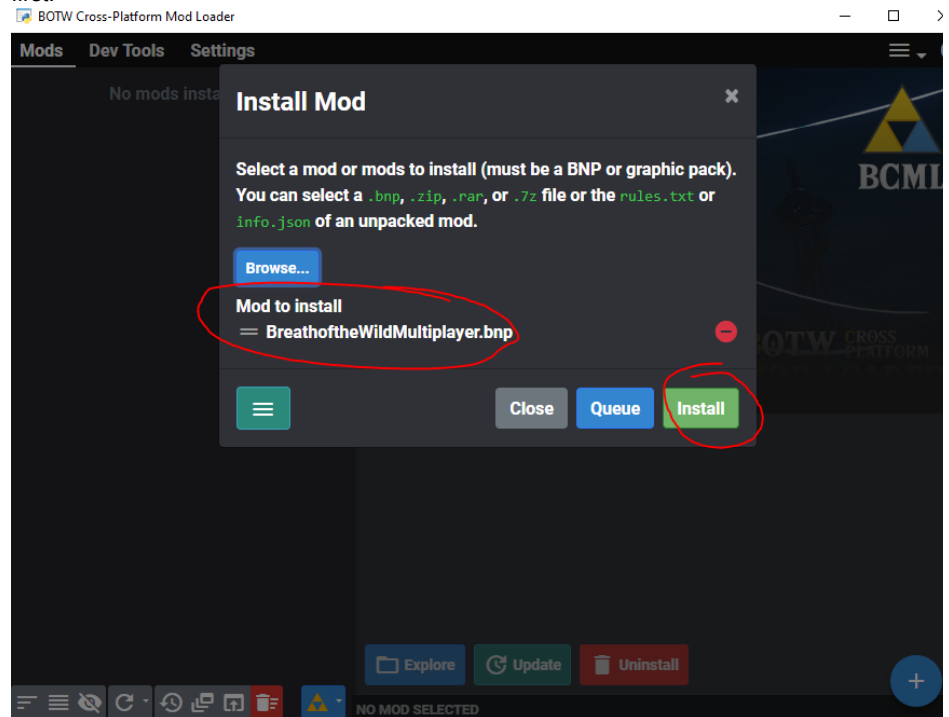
BOTW Cross-Platform Mod Loader

Mods Dev Tools Settings

No mods insta

Install Mod

Select a mod or mods to install (must be a BNP or graphic pack). You can select a .bnp, .zip, .rar, or .7z file or the rules.txt or info.json of an unpacked mod.

Browse...

Mod to install

BreathoftheWildMultiplayer.bnp

Close Queue Install

BCML

BOTW CROSS PLATFORM

Explore Update Uninstall

NO MOD SELECTED

+